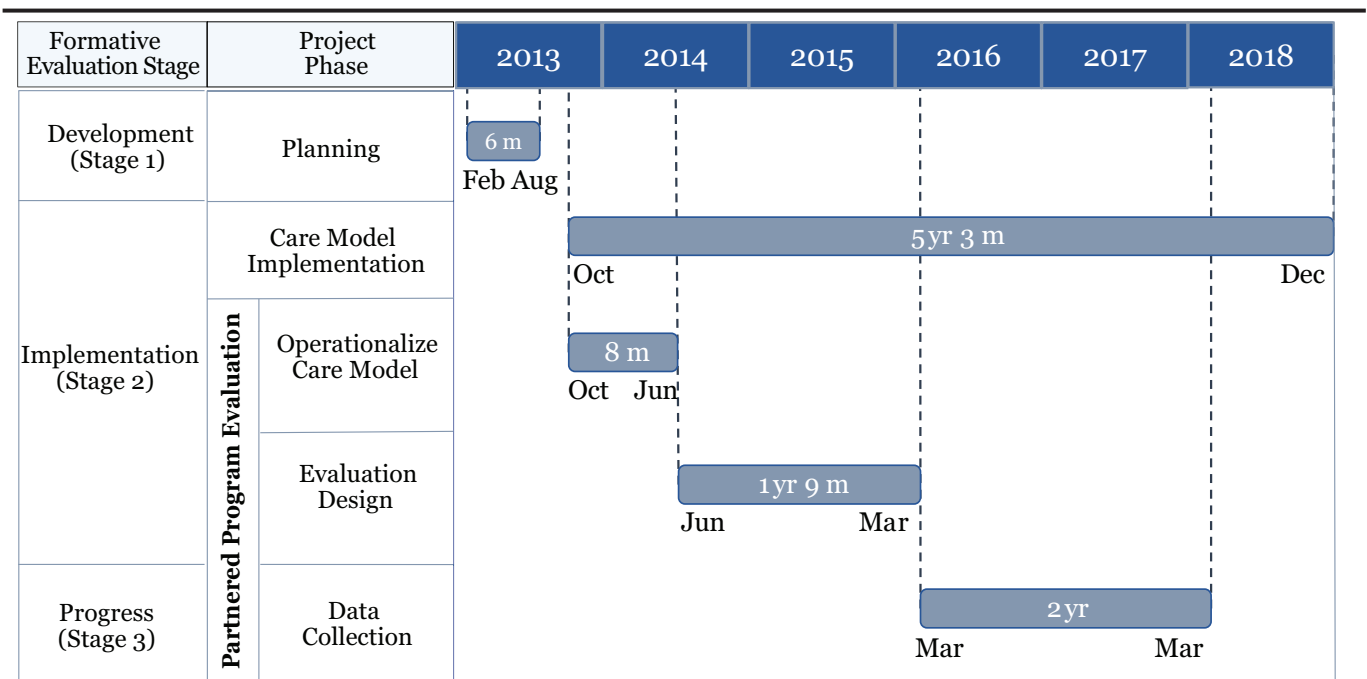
| Formative Evaluation Stage | Project Phase | | 2013 | 2014 | 2015 | 2016 | 2017 | 2018 |
|---|---|---|---|---|---|---|---|---|
| Development (Stage 1) | Planning | | 6 m Feb Aug | | | | | |
| Implementation (Stage 2) | Care Model Implementation | | 5 yr 3 m Oct | | | | | Dec |
| | Partnered Program Evaluation | Operationalize Care Model | 8 m Oct | Jun | | | | |
| | | Evaluation Design | | 1 yr 9 m Jun | | Mar | | |
| Progress (Stage 3) | | Data Collection | | | | 2 yr Mar | | Mar |